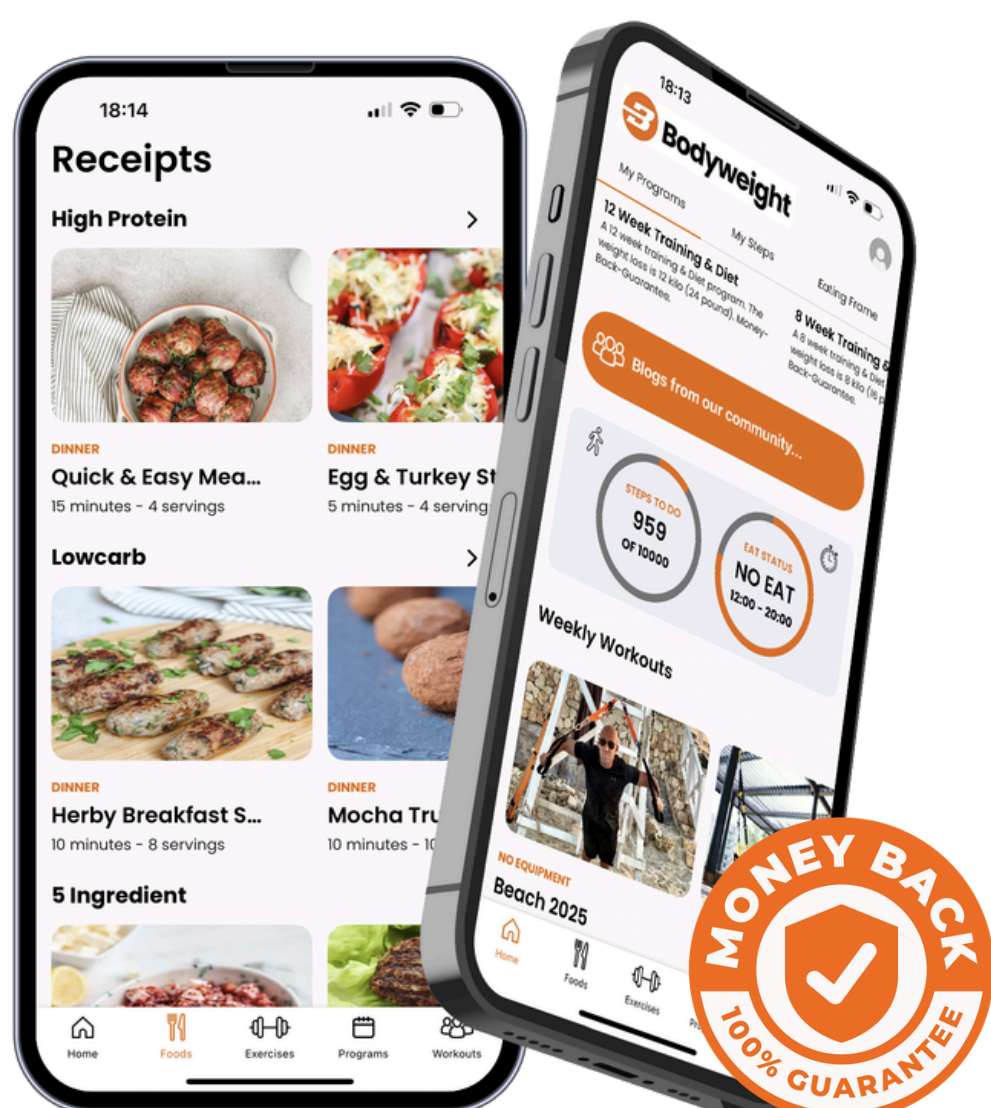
18:14

Receipts

High Protein

DINNER
Quick & Easy Mea...
15 minutes - 4 servings

DINNER
Egg & Turkey St
5 minutes - 4 serving

Lowcarb

DINNER
Herby Breakfast S...
10 minutes - 8 servings

DINNER
Mocha Tru
10 minutes - 10

5 Ingredient

Home
Foods
Exercises
Programs
Workouts

18:13

Bodyweight

My Programs
My Steps
Eating Frame

12 Week Training & Diet
A 12 week training & Diet program. The weight loss is 12 kilo (24 pound). Money-Back-Guarantee.

8 Week Training &
A 8 week training & Diet weight loss is 8 kilo (16 p Back-Guarantee.

Blogs from our community...

STEPS TO DO
959
OF 10000

EAT STATUS
NO EAT
12:00 - 20:00

Weekly Workouts

NO EQUIPMENT
Beach 2025

Home
Foods
Exercises
Pr

MONEY BACK
100% GUARANTEE